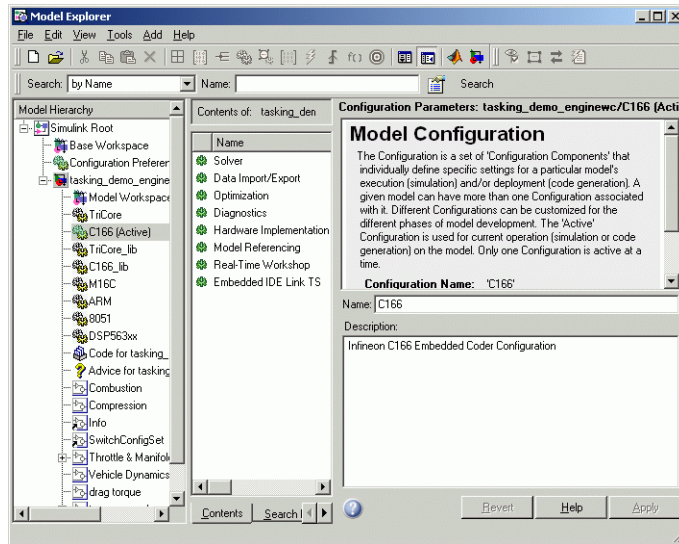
Model Explorer

File Edit View Tools Add Help

Search: by Name Name: Search

Model Hierarchy

Simulink Root
Base Workspace
Configuration Preferer
tasking_demo_engine
Model Workspace
TriCore
C166 (Active)
TriCore_lib
C166_lib
M16C
ARM
8051
DSP563xx
Code for tasking_
Advice for tasking
Combustion
Compression
Info
SwitchConfigSet
Throttle & Manifol
Vehicle Dynamics
drag torque

Contents of: tasking_den

Name
Solver
Data Import/Export
Optimization
Diagnostics
Hardware Implementation
Model Referencing
Real-Time Workshop
Embedded IDE Link TS

Contents Search

Configuration Parameters: tasking_demo_enginewc/C166 (Acti

Model Configuration

The Configuration is a set of 'Configuration Components' that individually define specific settings for a particular model's execution (simulation) and/or deployment (code generation). A given model can have more than one Configuration associated with it. Different Configurations can be customized for the different phases of model development. The 'Active' Configuration is used for current operation (simulation or code generation) on the model. Only one Configuration is active at a time.

Configuration Name: 'C166'

Name: C166

Description:

Infineon C166 Embedded Coder Configuration

Revert Help Apply